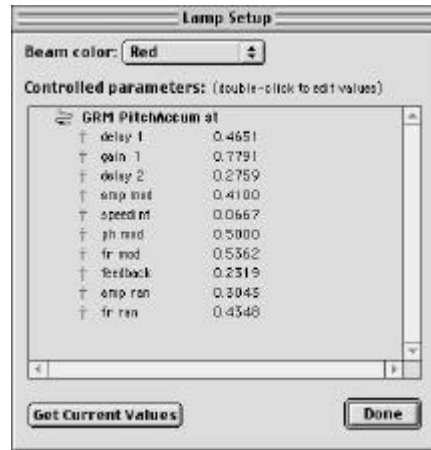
Lamp Setup

Beam color: Red

Controlled parameters: (double-click to edit values)

GRM PitchAccum st

| | |
|---|---|
| delay 1 | 0.4651 |
| gain 1 | 0.7791 |
| delay 2 | 0.2759 |
| amp mod | 0.4100 |
| speed mt | 0.0667 |
| ph mod | 0.5000 |
| fr mod | 0.5362 |
| feedback | 0.2319 |
| amp ran | 0.3045 |
| fr ran | 0.4348 |

Get Current Values

Done